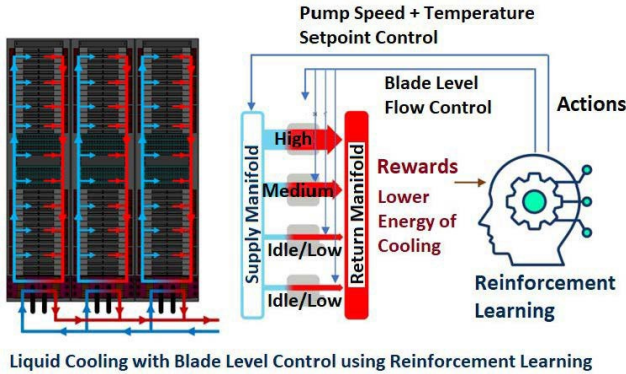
Pump Speed + Temperature Setpoint Control

Blade Level Flow Control

Actions

High

Medium

Idle/Low

Idle/Low

Supply Manifold

Return Manifold

Rewards

Lower Energy of Cooling

Reinforcement Learning

Liquid Cooling with Blade Level Control using Reinforcement Learning